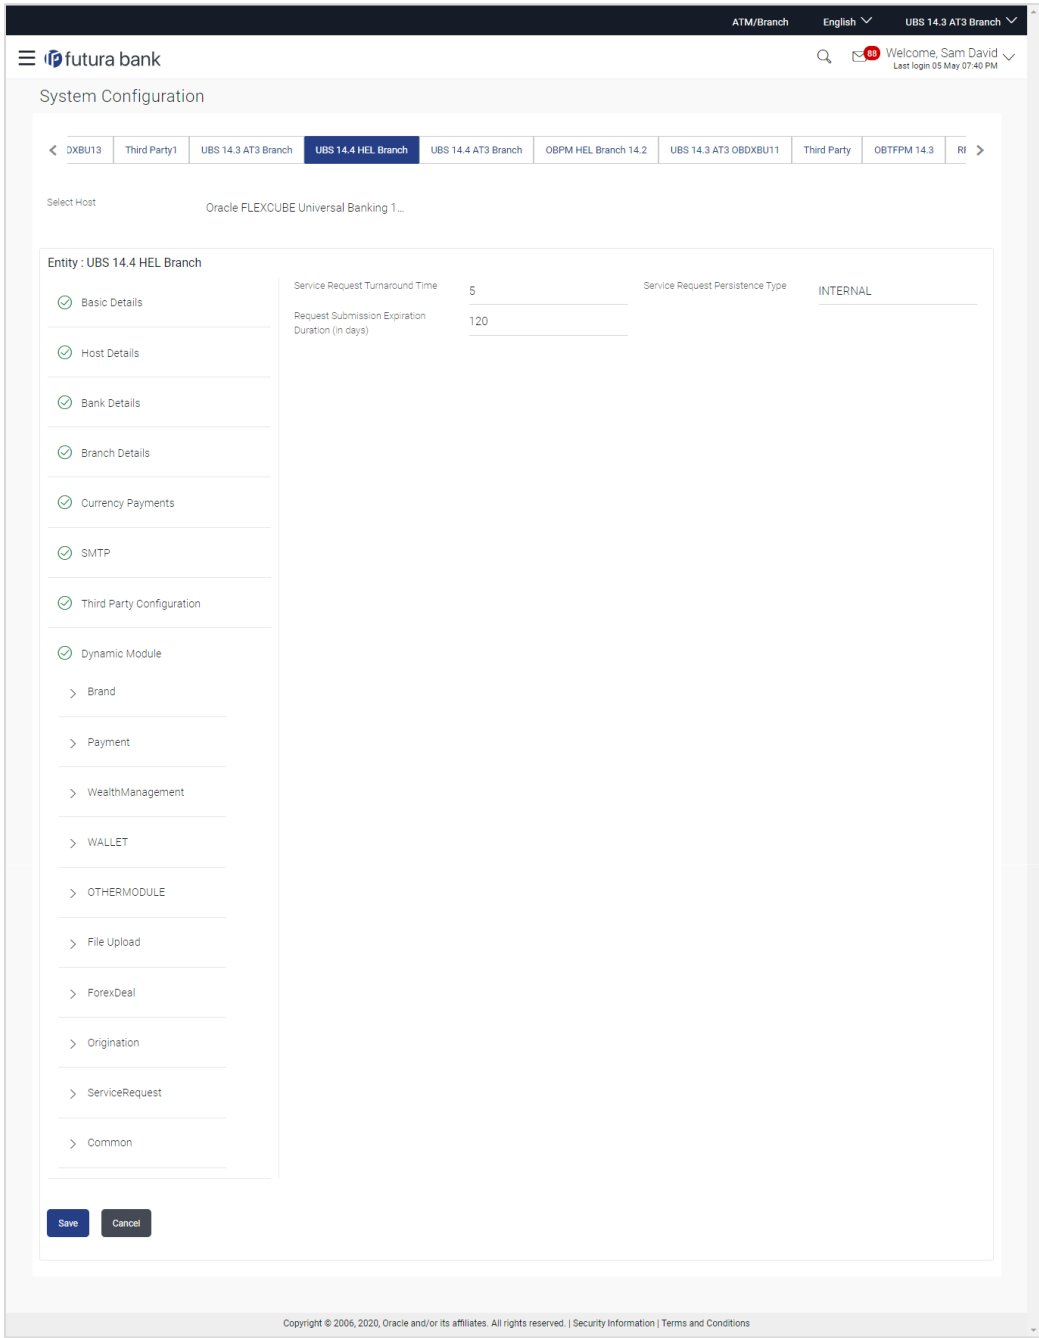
ATM/Branch English UBS 14.3 AT3 Branch

futura bank

88 Welcome, Sam David
Last login 05 May 07:40 PM

System Configuration

| DXBU13 | Third Party1 | UBS 14.3 AT3 Branch | UBS 14.4 HEL Branch | UBS 14.4 AT3 Branch | OBPM HEL Branch 14.2 | UBS 14.3 AT3 OBDXBU11 | Third Party | OBTFPM 14.3 | RI |
|---|---|---|---|---|---|---|---|---|---|

Select Host Oracle FLEXCUBE Universal Banking 1...

Entity : UBS 14.4 HEL Branch

Basic Details

Host Details

Bank Details

Branch Details

Currency Payments

SMTP

Third Party Configuration

Dynamic Module

Brand

Payment

WealthManagement

WALLET

OTHERMODULE

File Upload

ForexDeal

Origination

ServiceRequest

Common

Service Request Turnaround Time 5

Service Request Persistence Type INTERNAL

Request Submission Expiration Duration (in days) 120

Save Cancel

Copyright © 2006, 2020, Oracle and/or its affiliates. All rights reserved. | Security Information | Terms and Conditions